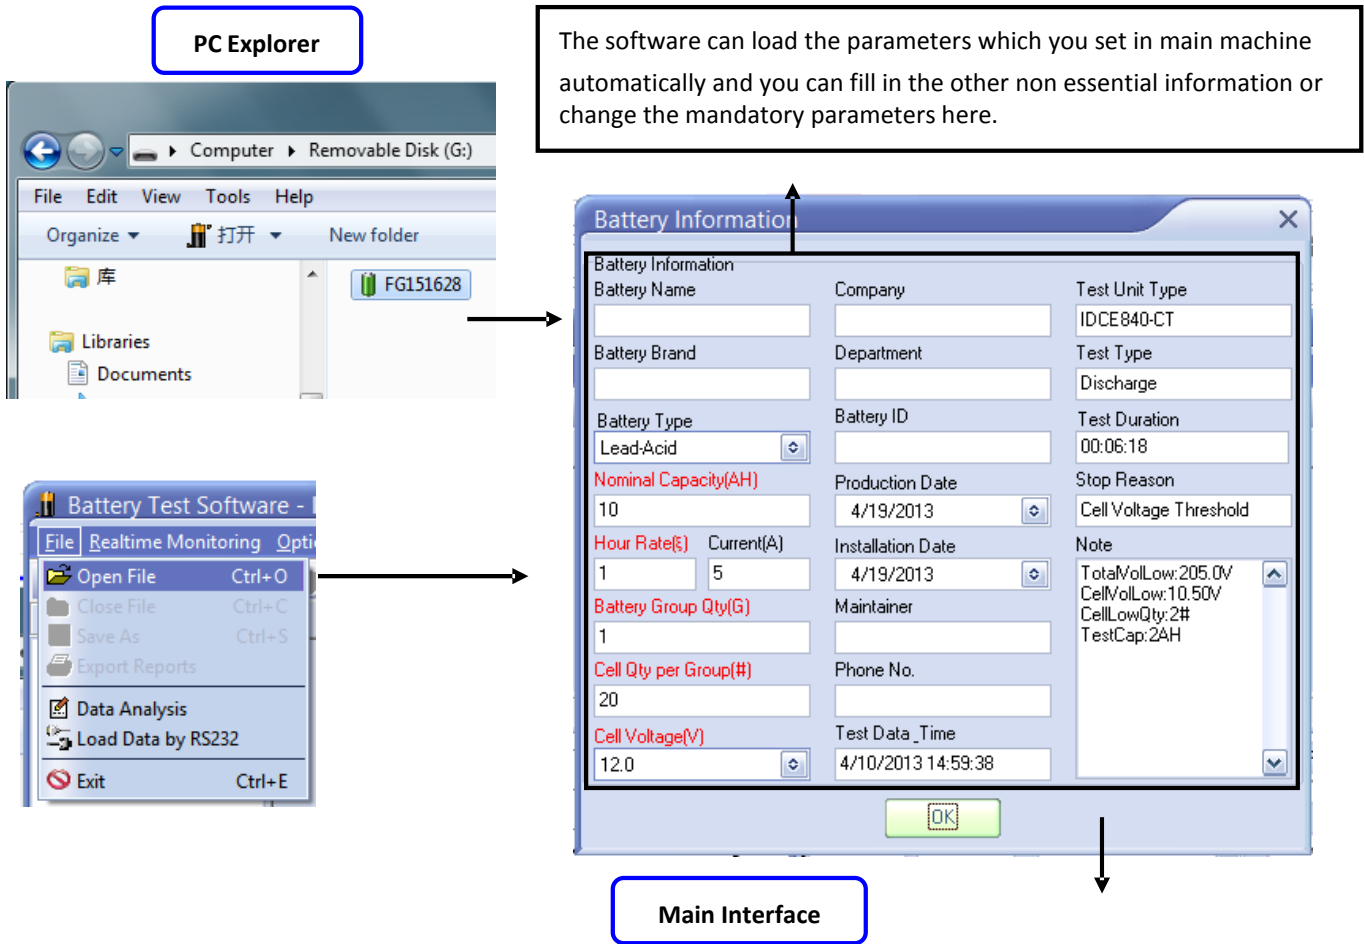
PC Explorer

Computer ▸ Removable Disk (G:)

File Edit View Tools Help

Organize ▾ 打开 ▾ New folder

库

Libraries

Documents

FG151628

The software can load the parameters which you set in main machine automatically and you can fill in the other non essential information or change the mandatory parameters here.

Battery Information

Battery Information

Battery Name

Company

Test Unit Type

IDCE840-CT

Battery Brand

Department

Test Type

Discharge

Battery Type

Lead-Acid

Battery ID

Test Duration

00:06:18

Nominal Capacity(AH)

10

Production Date

4/19/2013

Stop Reason

Cell Voltage Threshold

Hour Rate(§)

1

Current(A)

5

Installation Date

4/19/2013

Note

TotalVolLow:205.0V
CellVolLow:10.50V
CellLowQty:2#
TestCap:2AH

Battery Group Qty(G)

1

Maintainer

Cell Qty per Group(#)

20

Phone No.

Cell Voltage(V)

12.0

Test Data_Time

4/10/2013 14:59:38

OK

Battery Test Software -

File Realtime Monitoring Opti

Open File Ctrl+O

Close File Ctrl+C

Save As Ctrl+S

Export Reports

Data Analysis

Load Data by RS232

Exit Ctrl+E

Main Interface